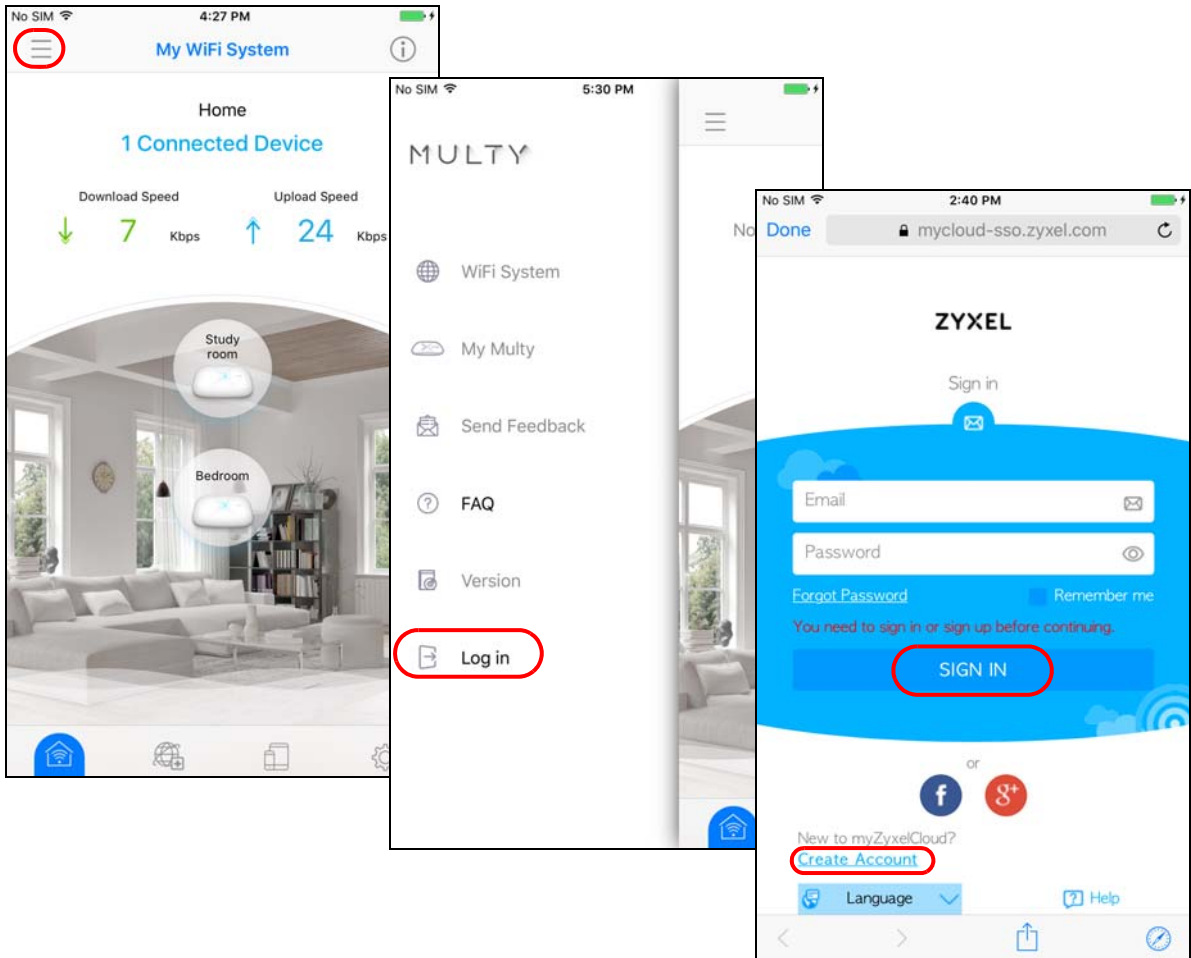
No SIM 4:27 PM

My WiFi System

Home

1 Connected Device

Download Speed

7 Kbps

Upload Speed

24 Kbps

Study room

Bedroom

No SIM 5:30 PM

MULTY

WiFi System

My Multy

Send Feedback

FAQ

Version

Log in

No

No SIM 2:40 PM

Done mycloud-sso.zyxel.com

ZYXEL

Sign in

Email

Password

Forgot Password

Remember me

You need to sign in or sign up before continuing.

SIGN IN

or

New to myZyxelCloud?

Create Account

Language

Help